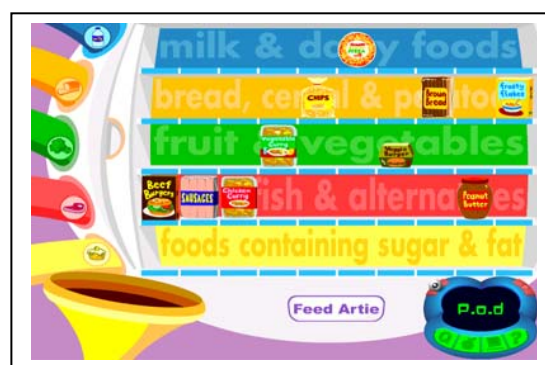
milk & da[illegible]y foods

bread, cer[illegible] & p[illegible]

fruit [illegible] vegetables

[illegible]ish & alterna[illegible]es

foods containing sugar & fat

CHIPS

brown bread

Frosty flakes

Beef Burgers

SAUSAGES

Chicken Curry

Peanut butter

Feed Artie

P.o.d